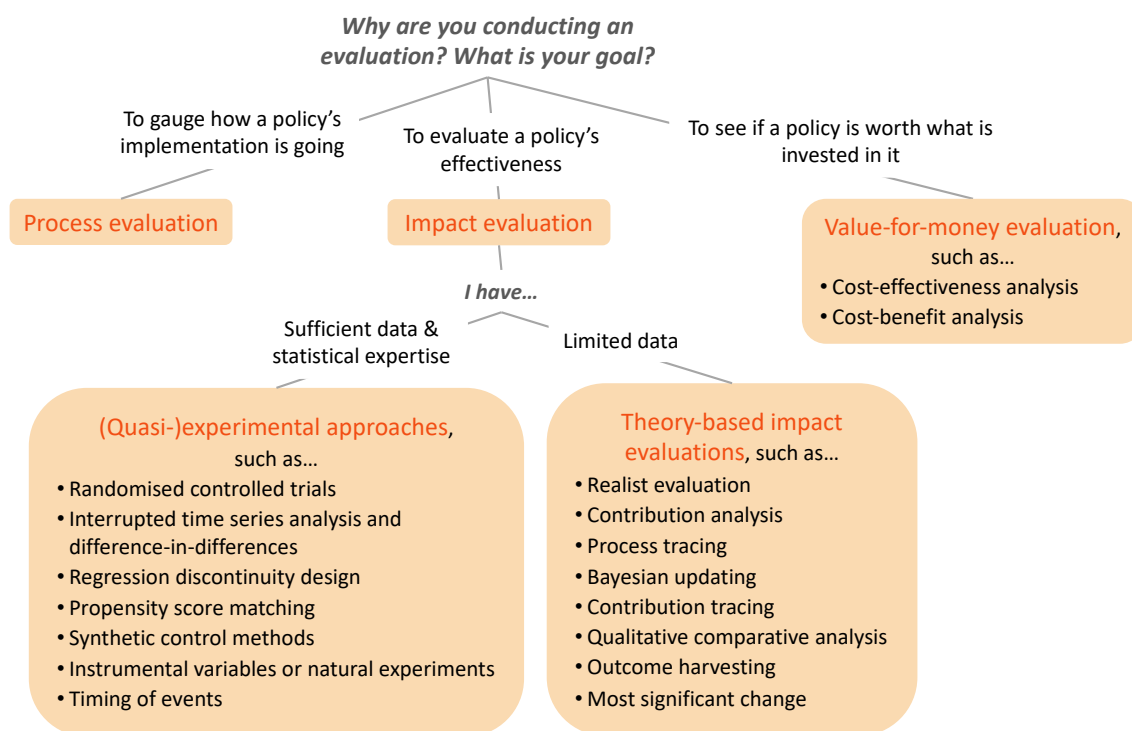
Why are you conducting an evaluation? What is your goal?

To gauge how a policy's implementation is going

To evaluate a policy's effectiveness

To see if a policy is worth what is invested in it

Process evaluation

Impact evaluation

Value-for-money evaluation, such as…
• Cost-effectiveness analysis
• Cost-benefit analysis

I have…

Sufficient data & statistical expertise

Limited data

(Quasi-)experimental approaches, such as…
• Randomised controlled trials
• Interrupted time series analysis and difference-in-differences
• Regression discontinuity design
• Propensity score matching
• Synthetic control methods
• Instrumental variables or natural experiments
• Timing of events

Theory-based impact evaluations, such as…
• Realist evaluation
• Contribution analysis
• Process tracing
• Bayesian updating
• Contribution tracing
• Qualitative comparative analysis
• Outcome harvesting
• Most significant change